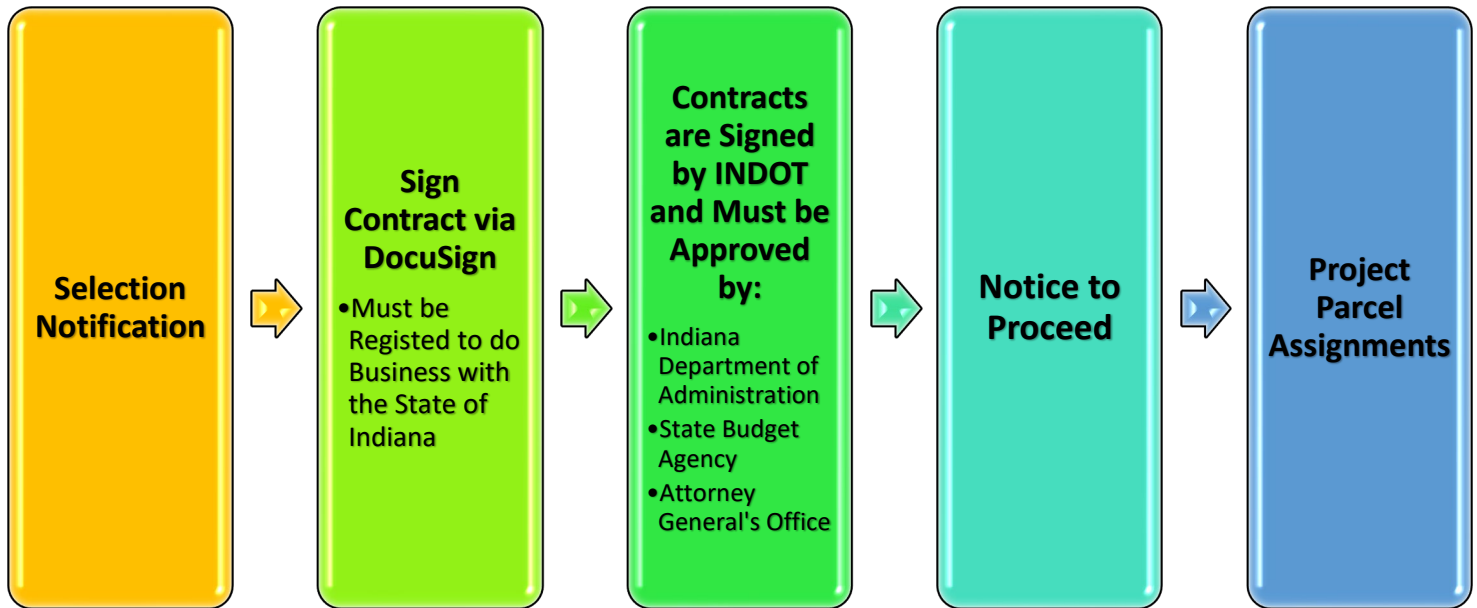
Selection Notification

Sign Contract via DocuSign

•Must be Registed to do Business with the State of Indiana

Contracts are Signed by INDOT and Must be Approved by:

•Indiana Department of Administration
•State Budget Agency
•Attorney General's Office

Notice to Proceed

Project Parcel Assignments